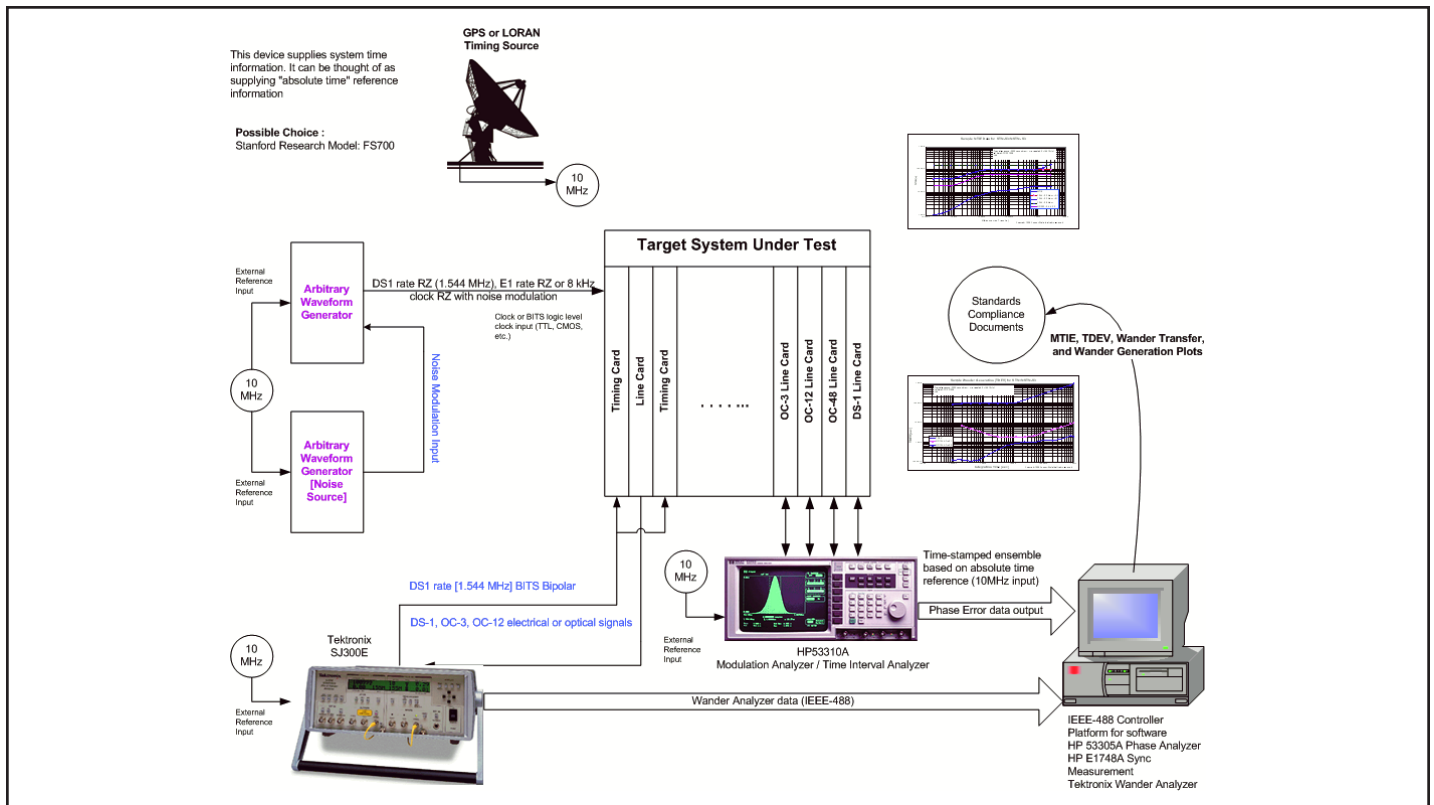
This device supplies system time information. It can be thought of as supplying "absolute time" reference information

Possible Choice :
Stanford Research Model: FS700

GPS or LORAN Timing Source

10 MHz

Target System Under Test

External Reference Input

Arbitrary Waveform Generator

DS1 rate RZ (1.544 MHz), E1 rate RZ or 8 kHz clock RZ with noise modulation

Clock or BITS logic level clock input (TTL, CMOS, etc.)

Noise Modulation Input

10 MHz

External Reference Input

Arbitrary Waveform Generator [Noise Source]

Timing Card

Line Card

Timing Card

. . . . . ...

OC-3 Line Card

OC-12 Line Card

OC-48 Line Card

DS-1 Line Card

Standards Compliance Documents

MTIE, TDEV, Wander Transfer, and Wander Generation Plots

DS1 rate [1.544 MHz] BITS Bipolar

DS-1, OC-3, OC-12 electrical or optical signals

10 MHz

Time-stamped ensemble based on absolute time reference (10MHz input)

Phase Error data output

External Reference Input

HP53310A
Modulation Analyzer / Time Interval Analyzer

10 MHz

Tektronix SJ300E

External Reference Input

Wander Analyzer data (IEEE-488)

IEEE-488 Controller
Platform for software
HP 53305A Phase Analyzer
HP E1748A Sync Measurement
Tektronix Wander Analyzer